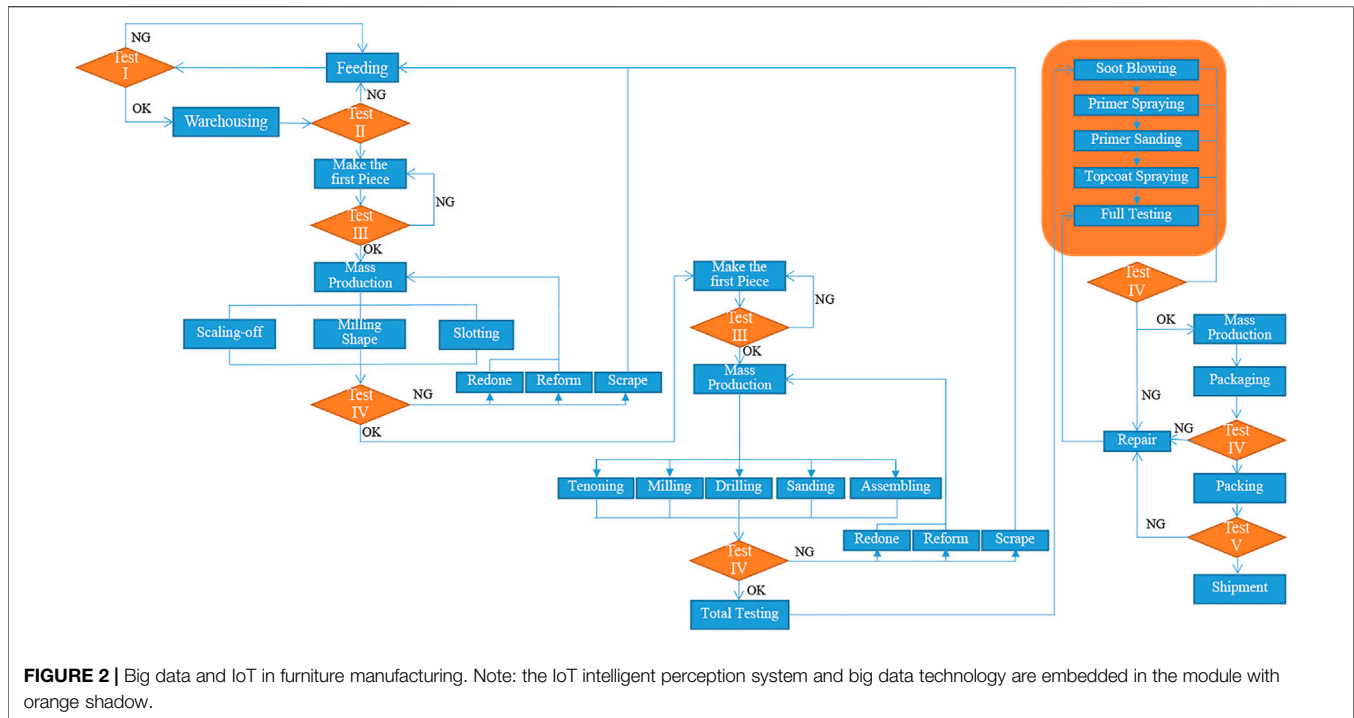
NG

Test I

Feeding

NG

OK

Warehousing

Test II

Make the first Piece

NG

Test III

OK

Mass Production

Scaling-off

Milling Shape

Slotting

Redone

Reform

Scrape

Test IV

NG

OK

Make the first Piece

NG

Test III

OK

Mass Production

Tenoning

Milling

Drilling

Sanding

Assembling

Redone

Reform

Scrape

Test IV

NG

OK

Total Testing

Soot Blowing

Primer Spraying

Primer Sanding

Topcoat Spraying

Full Testing

Test IV

OK

Mass Production

Packaging

NG

Repair

NG

Test IV

Packing

NG

Test V

Shipment

FIGURE 2 | Big data and IoT in furniture manufacturing. Note: the IoT intelligent perception system and big data technology are embedded in the module with orange shadow.